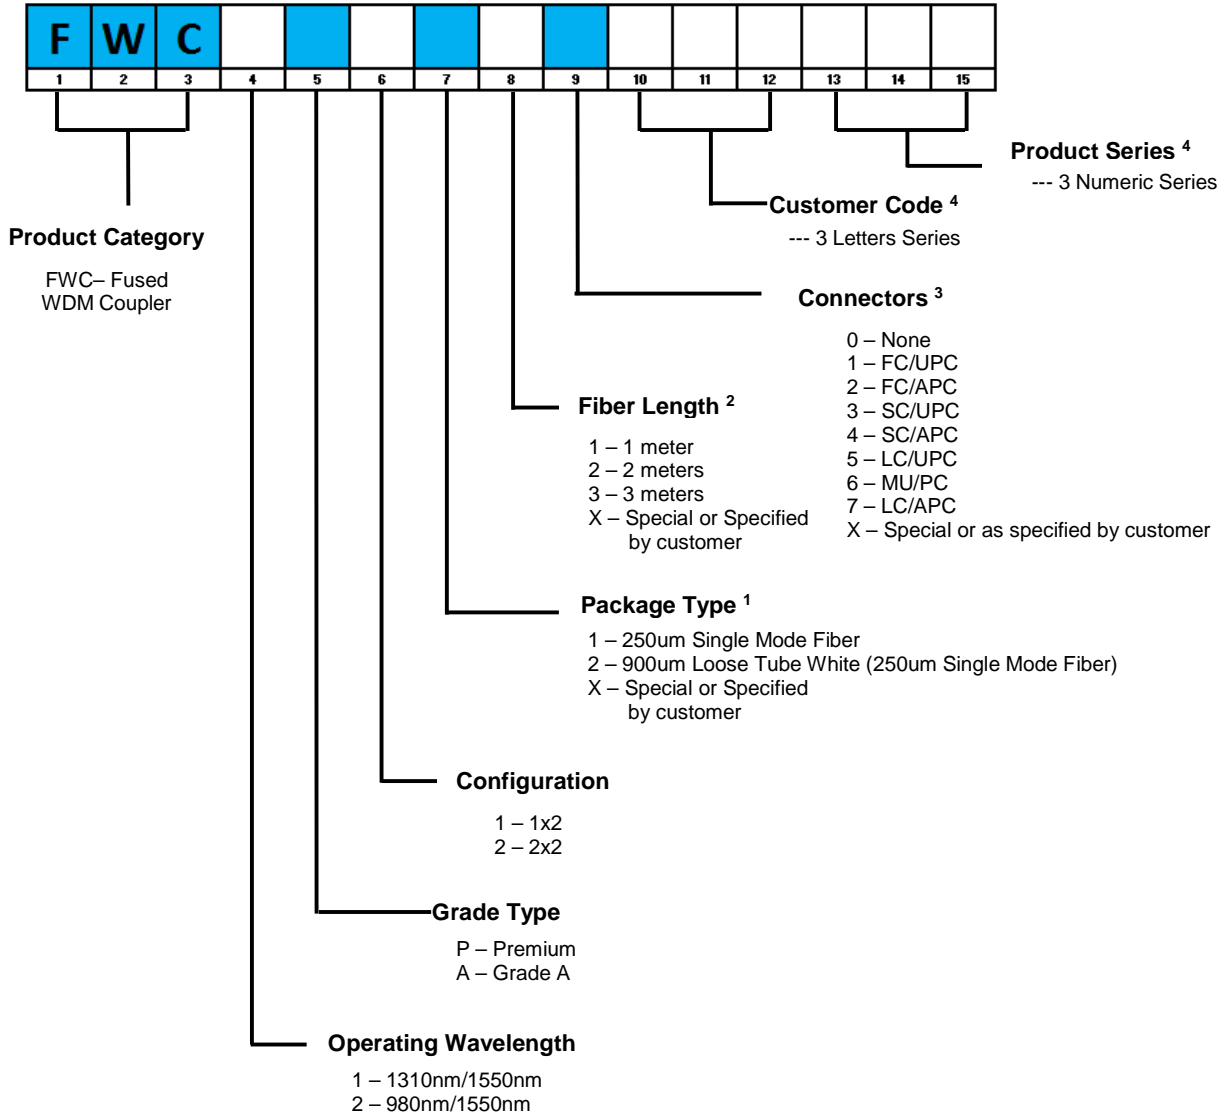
| F | W | C | | | | | | | | | | | | |
|---|---|---|---|---|---|---|---|---|---|---|---|---|---|---|
| 1 | 2 | 3 | 4 | 5 | 6 | 7 | 8 | 9 | 10 | 11 | 12 | 13 | 14 | 15 |

**Product Series $^4$**
--- 3 Numeric Series

**Customer Code $^4$**
--- 3 Letters Series

**Product Category**
FWC– Fused WDM Coupler

**Connectors $^3$**
0 – None
1 – FC/UPC
2 – FC/APC
3 – SC/UPC
4 – SC/APC
5 – LC/UPC
6 – MU/PC
7 – LC/APC
X – Special or as specified by customer

**Fiber Length $^2$**
1 – 1 meter
2 – 2 meters
3 – 3 meters
X – Special or Specified by customer

**Package Type $^1$**
1 – 250um Single Mode Fiber
2 – 900um Loose Tube White (250um Single Mode Fiber)
X – Special or Specified by customer

**Configuration**
1 – 1x2
2 – 2x2

**Grade Type**
P – Premium
A – Grade A

**Operating Wavelength**
1 – 1310nm/1550nm
2 – 980nm/1550nm